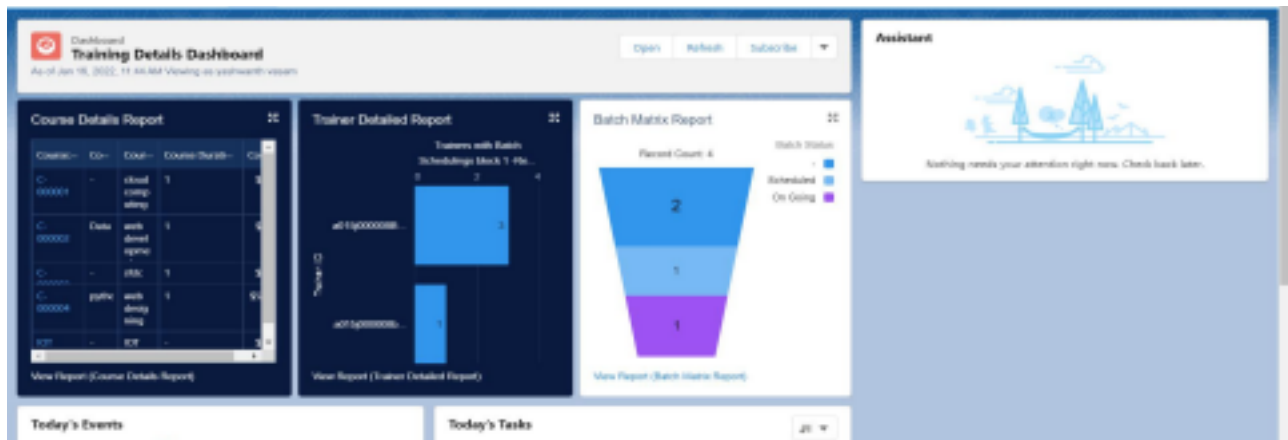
Dashboard
Training Details Dashboard
As of Jan 16, 2022, 11:44 AM Viewing as yashwanth vasam

Open Refresh Subscribe

Assistant

Nothing needs your attention right now. Check back later.

Course Details Report

| Course... | Co... | Cour... | Course Durati... | Co |
|---|---|---|---|---|
| C-000001 | - | cloud computing | 1 | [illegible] |
| C-000002 | Data | web development | 1 | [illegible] |
| C-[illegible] | - | iRK | 1 | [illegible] |
| C-000004 | pytho | web designing | 1 | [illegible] |
| IOT | - | IOT | - | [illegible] |

View Report (Course Details Report)

Trainer Detailed Report

Trainers with Batch Schedulings block 1 -He...

0 2 4

a01Ip000000... 3
a01Ip000000... 1

View Report (Trainer Detailed Report)

Batch Matrix Report

Record Count: 4

Batch Status
-
Scheduled
On Going

2
1
1

View Report (Batch Matrix Report)

Today's Events

Today's Tasks
All